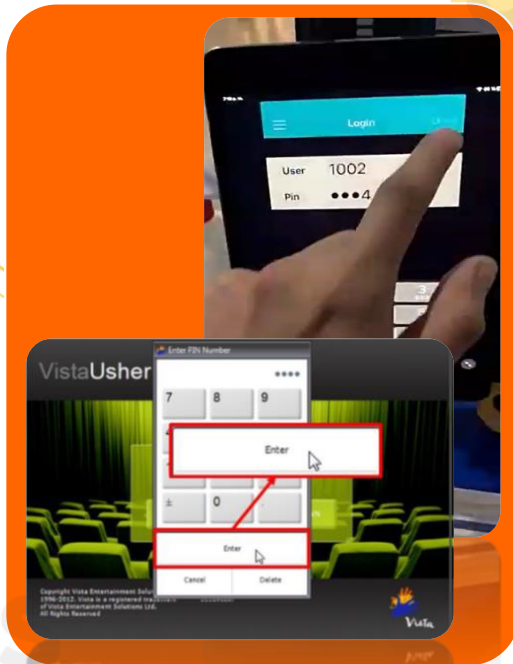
Login

User 1002

Pin ●●●4

VistaUsher

Enter PIN Number

●●●●

7 8 9

±  0

Enter

Enter

Cancel  Delete

Copyright Vista Entertainment Solu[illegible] 1996-2012. Vista is a registered trade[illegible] of Vista Entertainment Solutions Ltd. All Rights Reserved

Vista